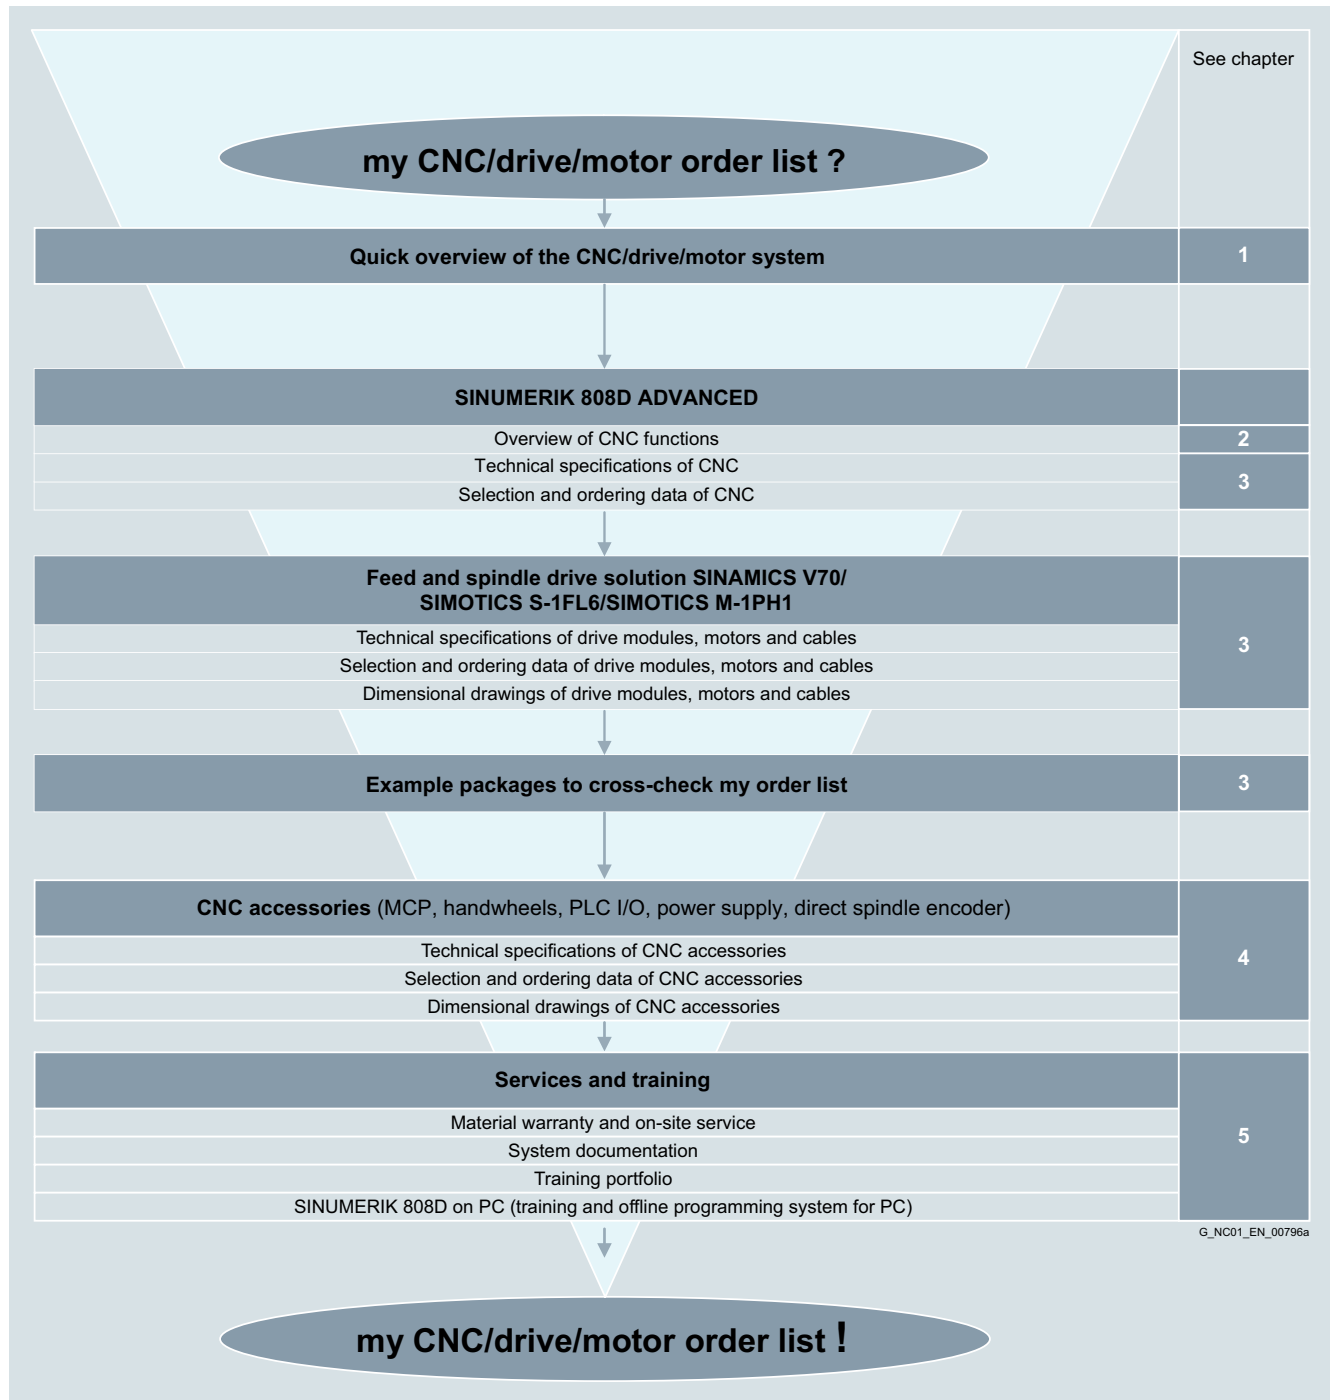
See chapter

my CNC/drive/motor order list ?

Quick overview of the CNC/drive/motor system

1

SINUMERIK 808D ADVANCED

Overview of CNC functions

2

Technical specifications of CNC

Selection and ordering data of CNC

3

Feed and spindle drive solution SINAMICS V70/ SIMOTICS S-1FL6/SIMOTICS M-1PH1

Technical specifications of drive modules, motors and cables

Selection and ordering data of drive modules, motors and cables

Dimensional drawings of drive modules, motors and cables

3

Example packages to cross-check my order list

3

CNC accessories (MCP, handwheels, PLC I/O, power supply, direct spindle encoder)

Technical specifications of CNC accessories

Selection and ordering data of CNC accessories

Dimensional drawings of CNC accessories

4

Services and training

Material warranty and on-site service

System documentation

Training portfolio

SINUMERIK 808D on PC (training and offline programming system for PC)

5

G_NC01_EN_00796a

my CNC/drive/motor order list !